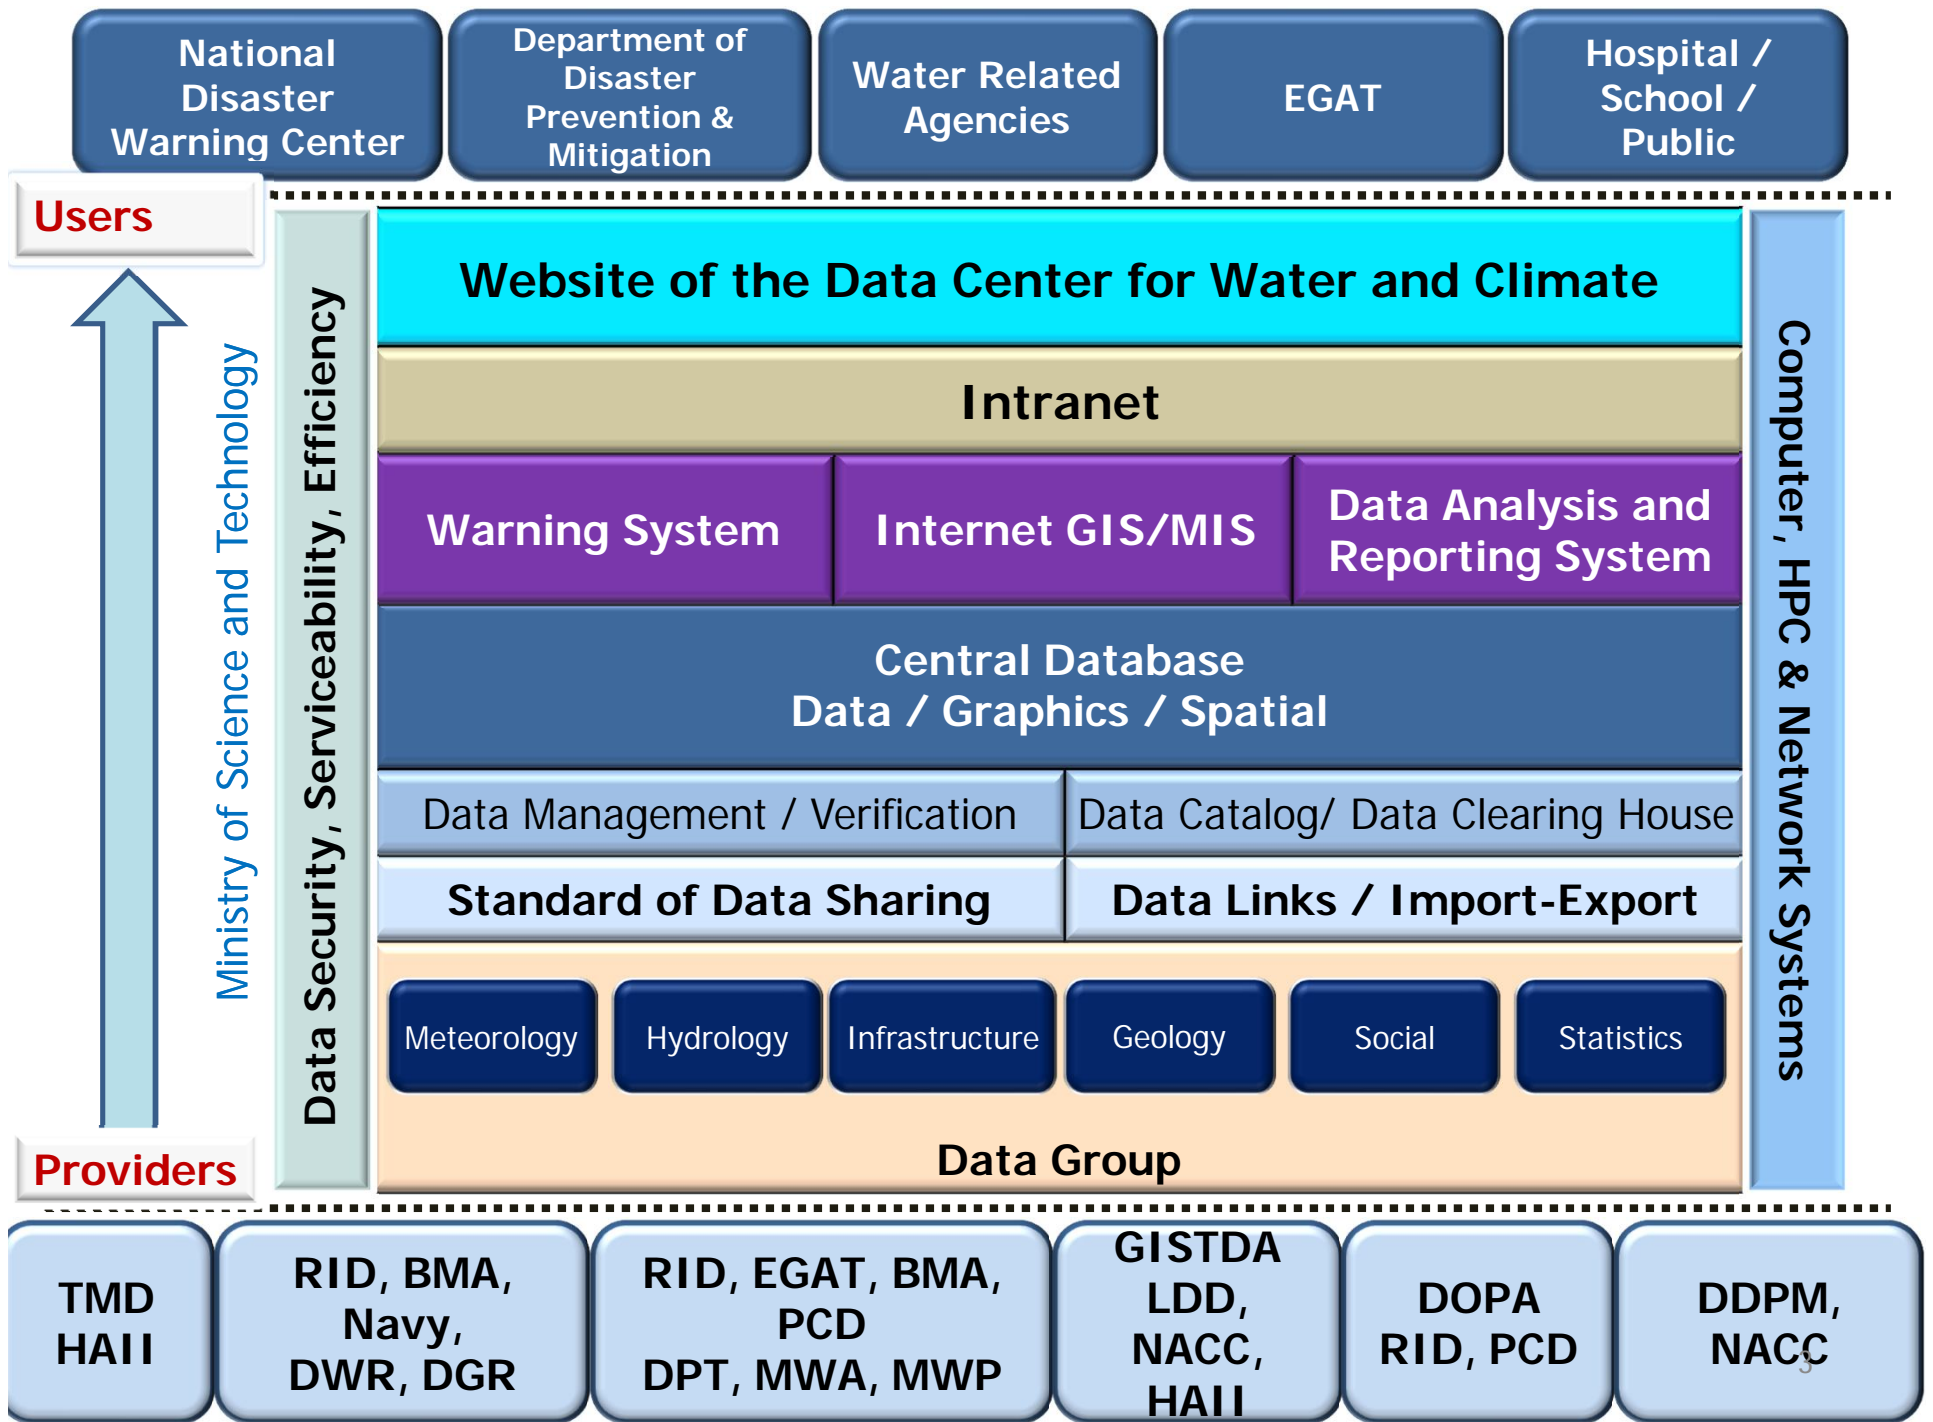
National Disaster Warning Center

Department of Disaster Prevention & Mitigation

Water Related Agencies

EGAT

Hospital / School / Public

Users

Website of the Data Center for Water and Climate

Intranet

Warning System

Internet GIS/MIS

Data Analysis and Reporting System

Central Database
Data / Graphics / Spatial

Data Management / Verification

Data Catalog/ Data Clearing House

Standard of Data Sharing

Data Links / Import-Export

Meteorology

Hydrology

Infrastructure

Geology

Social

Statistics

Data Group

Ministry of Science and Technology

Data Security, Serviceability, Efficiency

Computer, HPC & Network Systems

Providers

TMD
HAII

RID, BMA, Navy, DWR, DGR

RID, EGAT, BMA, PCD
DPT, MWA, MWP

GISTDA
LDD, NACC, HAII

DOPA
RID, PCD

DDPM, NACC

3